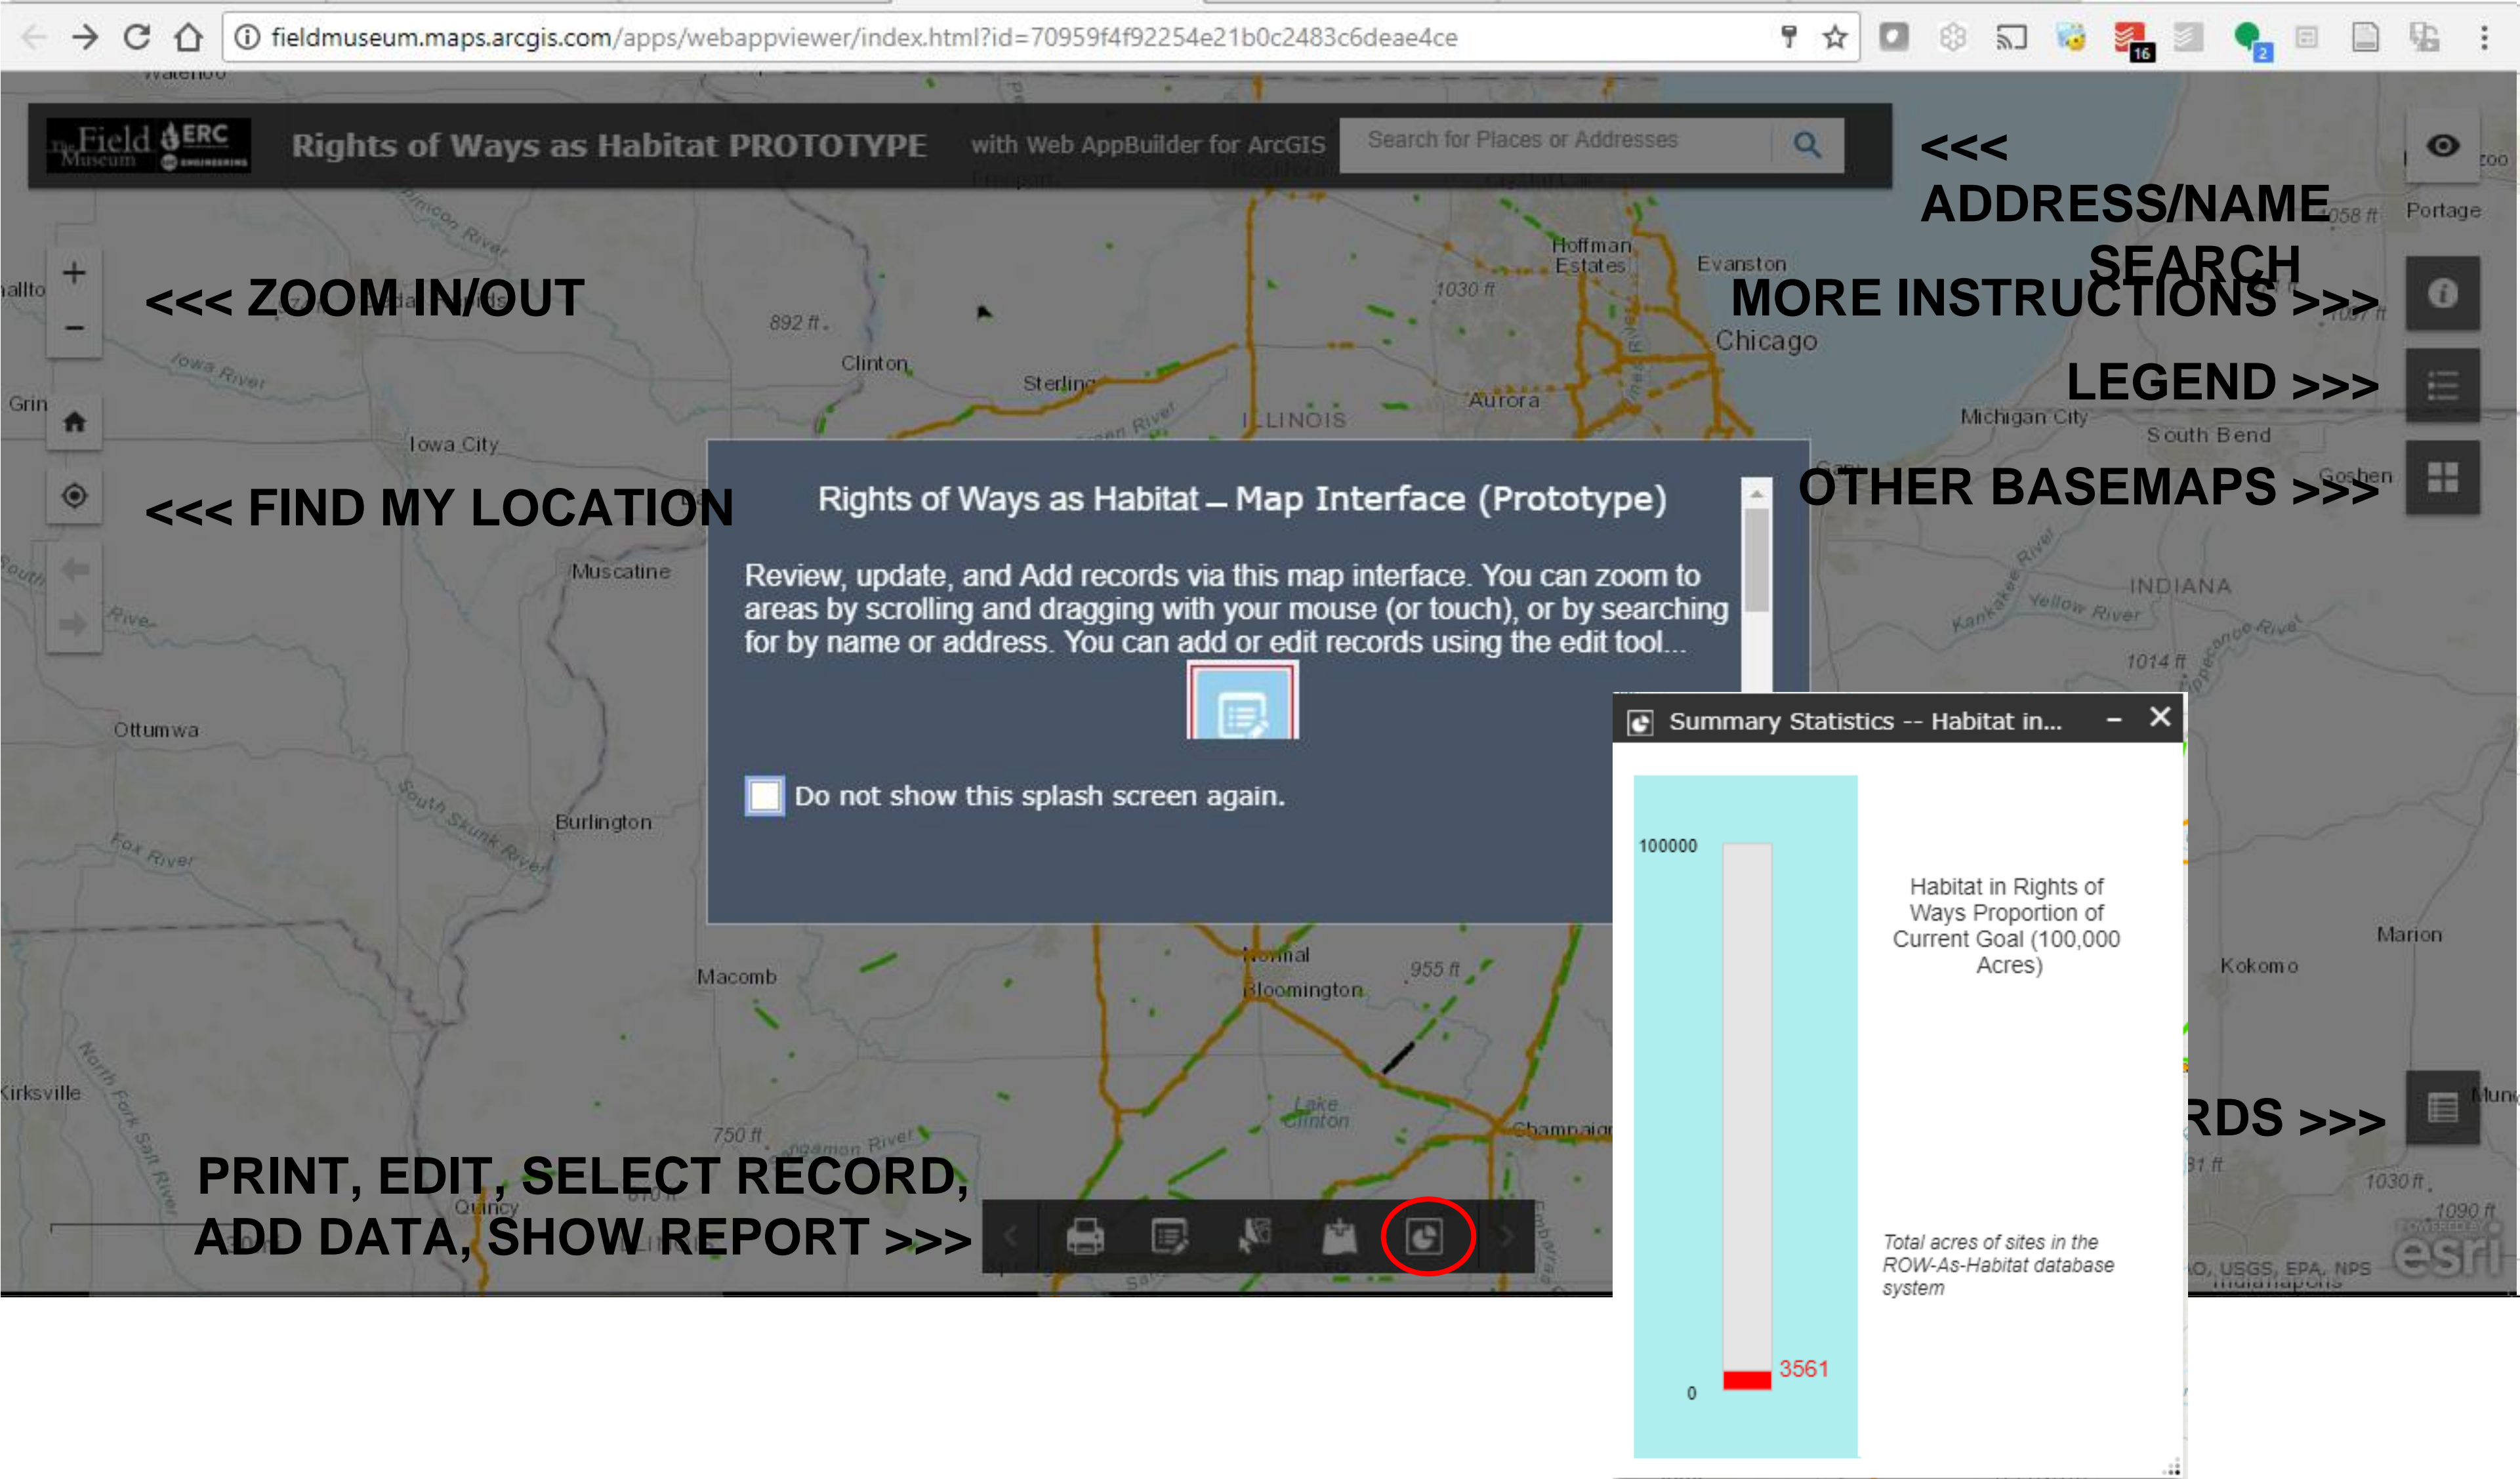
fieldmuseum.maps.arcgis.com/apps/webappviewer/index.html?id=70959f4f92254e21b0c2483c6deae4ce

The Field Museum ERC

Rights of Ways as Habitat PROTOTYPE with Web AppBuilder for ArcGIS

Search for Places or Addresses

<<< ADDRESS/NAME SEARCH

<<< ZOOM IN/OUT

MORE INSTRUCTIONS >>>

LEGEND >>>

<<< FIND MY LOCATION

OTHER BASEMAPS >>>

Rights of Ways as Habitat – Map Interface (Prototype)

Review, update, and Add records via this map interface. You can zoom to areas by scrolling and dragging with your mouse (or touch), or by searching for by name or address. You can add or edit records using the edit tool...

Do not show this splash screen again.

Summary Statistics -- Habitat in...

100000

Habitat in Rights of Ways Proportion of Current Goal (100,000 Acres)

3561

0

Total acres of sites in the ROW-As-Habitat database system

RDS >>>

PRINT, EDIT, SELECT RECORD, ADD DATA, SHOW REPORT >>>

Portage Hoffman Estates Evanston Chicago Clinton Sterling Aurora ILLINOIS Michigan City South Bend Goshen Iowa City Muscatine INDIANA Ottumwa Burlington Macomb Normal Bloomington Marion Kokomo Kirksville Quincy Champaign Lake Clinton 892 ft 1030 ft 1014 ft 955 ft 750 ft 1030 ft 1090 ft Iowa River Fox River South Skunk River Kankakee River Yellow River North Fork Salt River Grin Waterloo

O, USGS, EPA, NPS esri